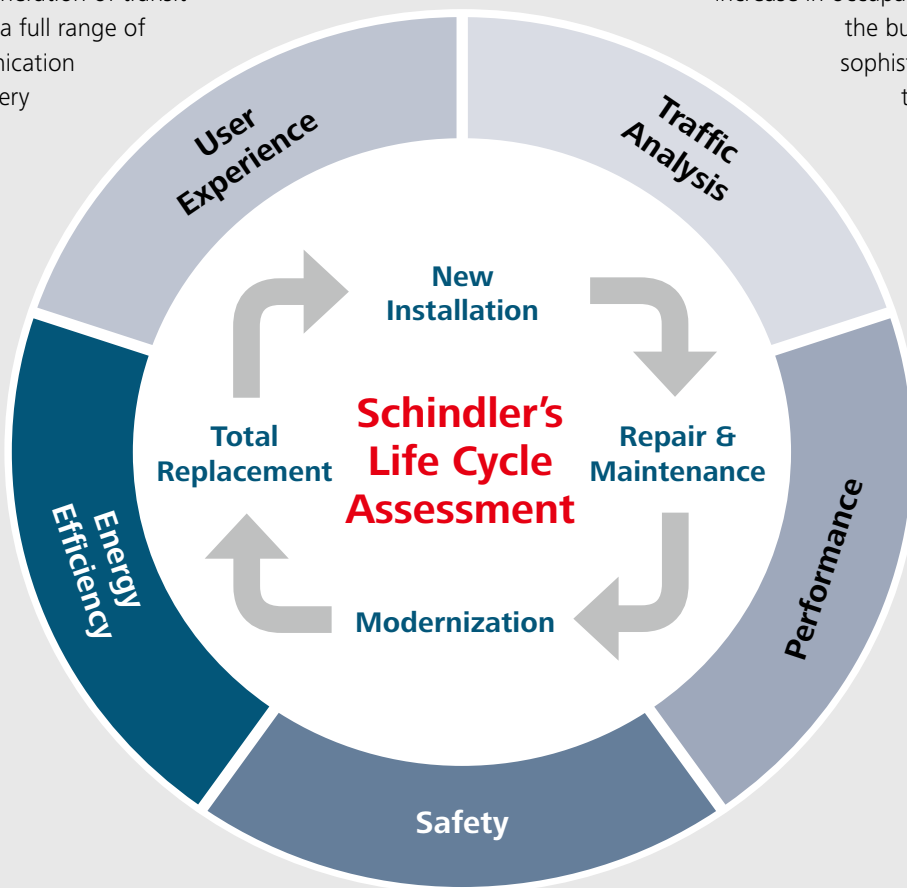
a full range of
nication
ery

the bu
sophist
t

User Experience

Traffic Analysis

New Installation

Schindler's Life Cycle Assessment

Total Replacement

Repair & Maintenance

Energy Efficiency

Performance

Modernization

Safety